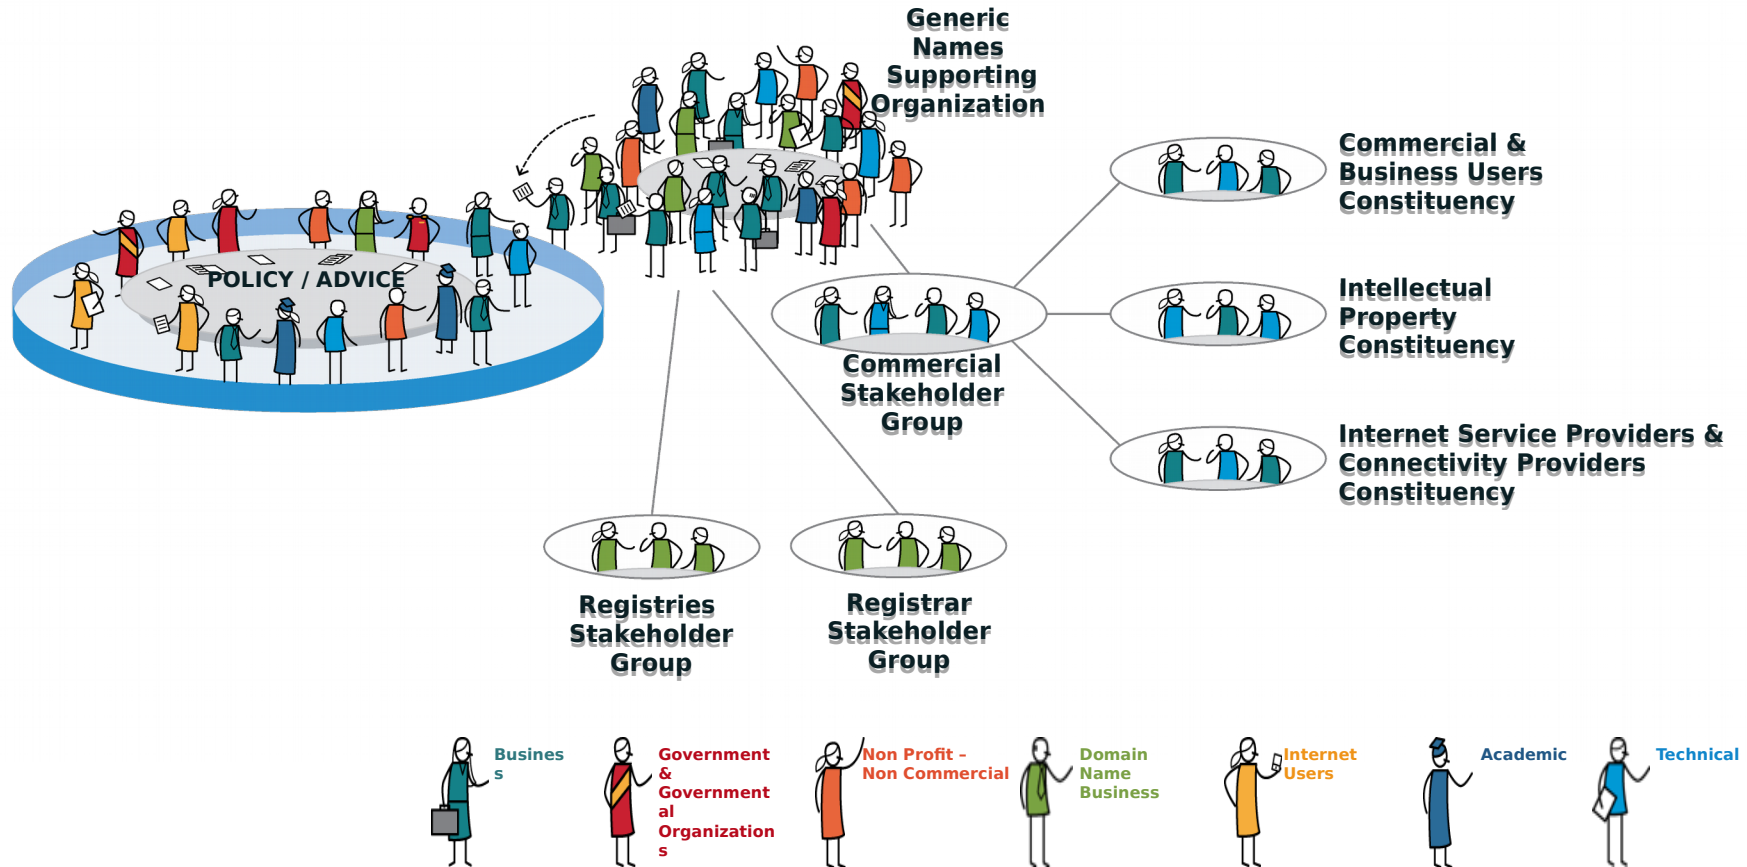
Generic Names Supporting Organization

POLICY / ADVICE

Commercial & Business Users Constituency

Intellectual Property Constituency

Internet Service Providers & Connectivity Providers Constituency

Commercial Stakeholder Group

Registries Stakeholder Group

Registrar Stakeholder Group

Busines s

Government & Government al Organization s

Non Profit - Non Commercial

Domain Name Business

Internet Users

Academic

Technical